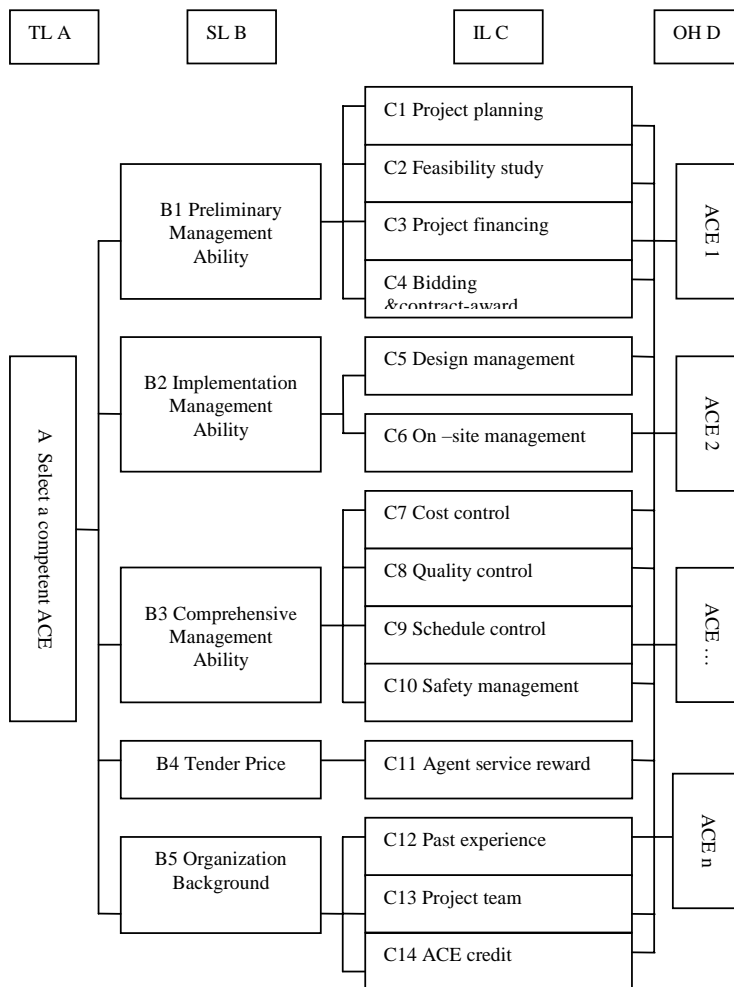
TL A

SL B

IL C

OH D

A Select a competent ACE

B1 Preliminary Management Ability

C1 Project planning

C2 Feasibility study

C3 Project financing

C4 Bidding &contract-award

B2 Implementation Management Ability

C5 Design management

C6 On –site management

B3 Comprehensive Management Ability

C7 Cost control

C8 Quality control

C9 Schedule control

C10 Safety management

B4 Tender Price

C11 Agent service reward

B5 Organization Background

C12 Past experience

C13 Project team

C14 ACE credit

ACE 1

ACE 2

ACE …

ACE n